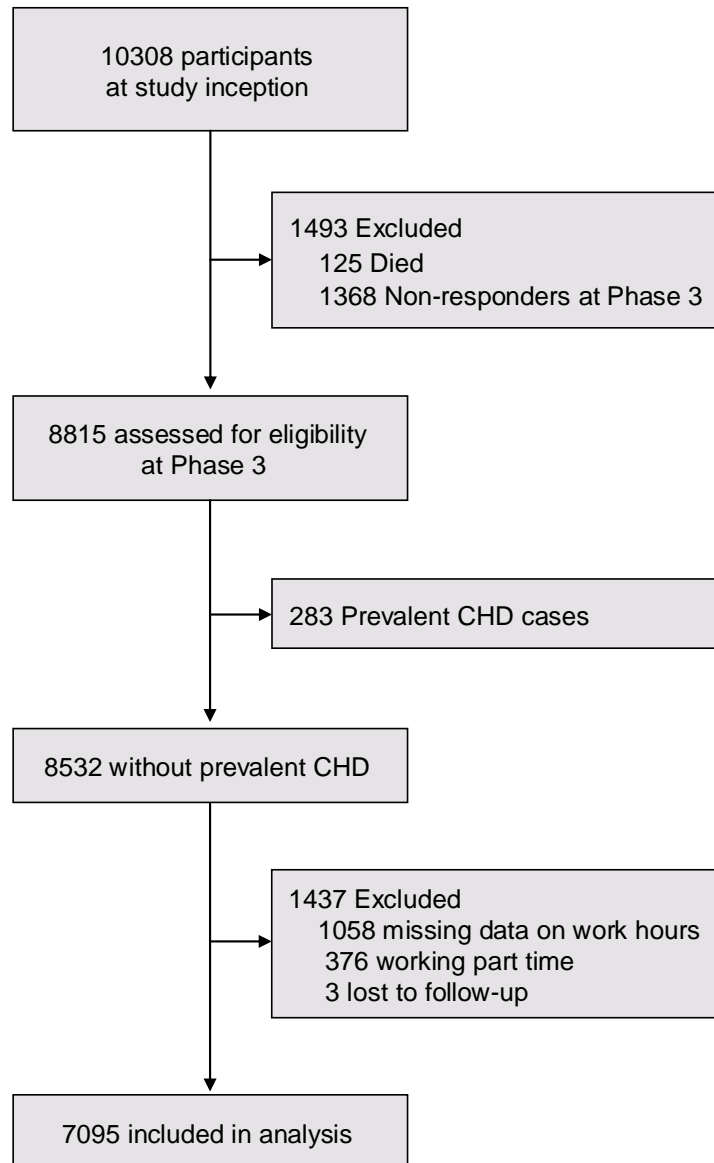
10308 participants at study inception

1493 Excluded
125 Died
1368 Non-responders at Phase 3

8815 assessed for eligibility at Phase 3

283 Prevalent CHD cases

8532 without prevalent CHD

1437 Excluded
1058 missing data on work hours
376 working part time
3 lost to follow-up

7095 included in analysis